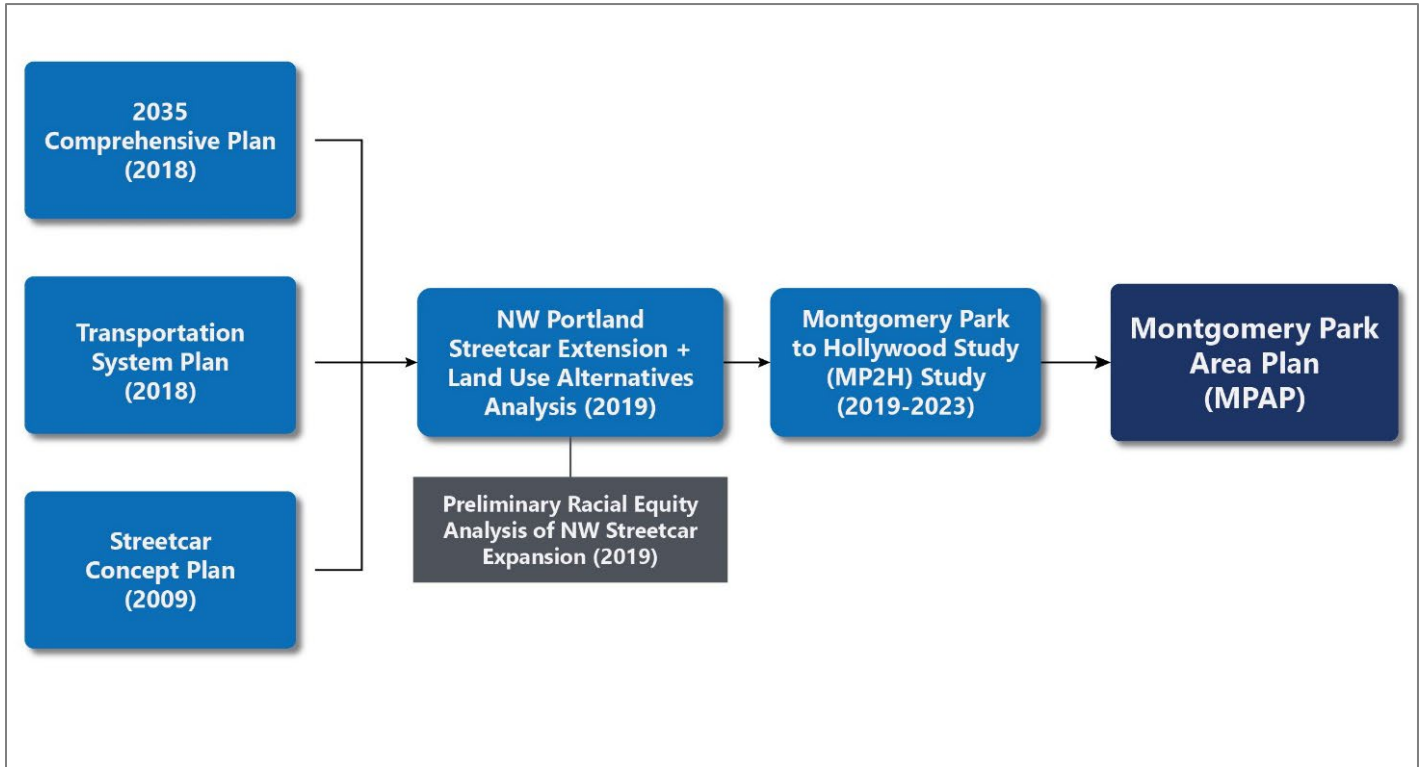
2035 Comprehensive Plan (2018)

Transportation System Plan (2018)

Streetcar Concept Plan (2009)

NW Portland Streetcar Extension + Land Use Alternatives Analysis (2019)

Preliminary Racial Equity Analysis of NW Streetcar Expansion (2019)

Montgomery Park to Hollywood Study (MP2H) Study (2019-2023)

Montgomery Park Area Plan (MPAP)